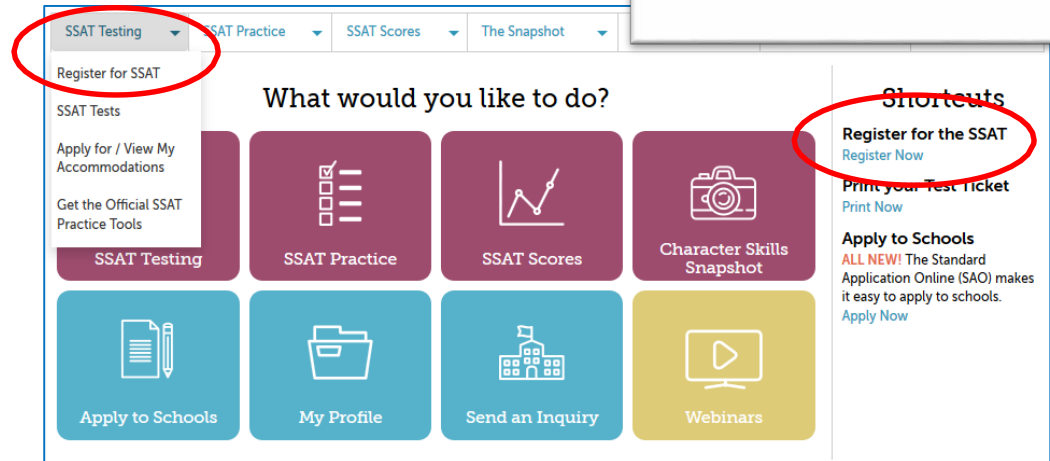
SSAT Testing
SSAT Practice
SSAT Scores
The Snapshot

Register for SSAT
SSAT Tests
Apply for / View My Accommodations
Get the Official SSAT Practice Tools

What would you like to do?

SSAT Testing
SSAT Practice
SSAT Scores
Character Skills Snapshot
Apply to Schools
My Profile
Send an Inquiry
Webinars

Shortcuts
Register for the SSAT
Register Now
Print your Test Ticket
Print Now
Apply to Schools
ALL NEW! The Standard Application Online (SAO) makes it easy to apply to schools.
Apply Now